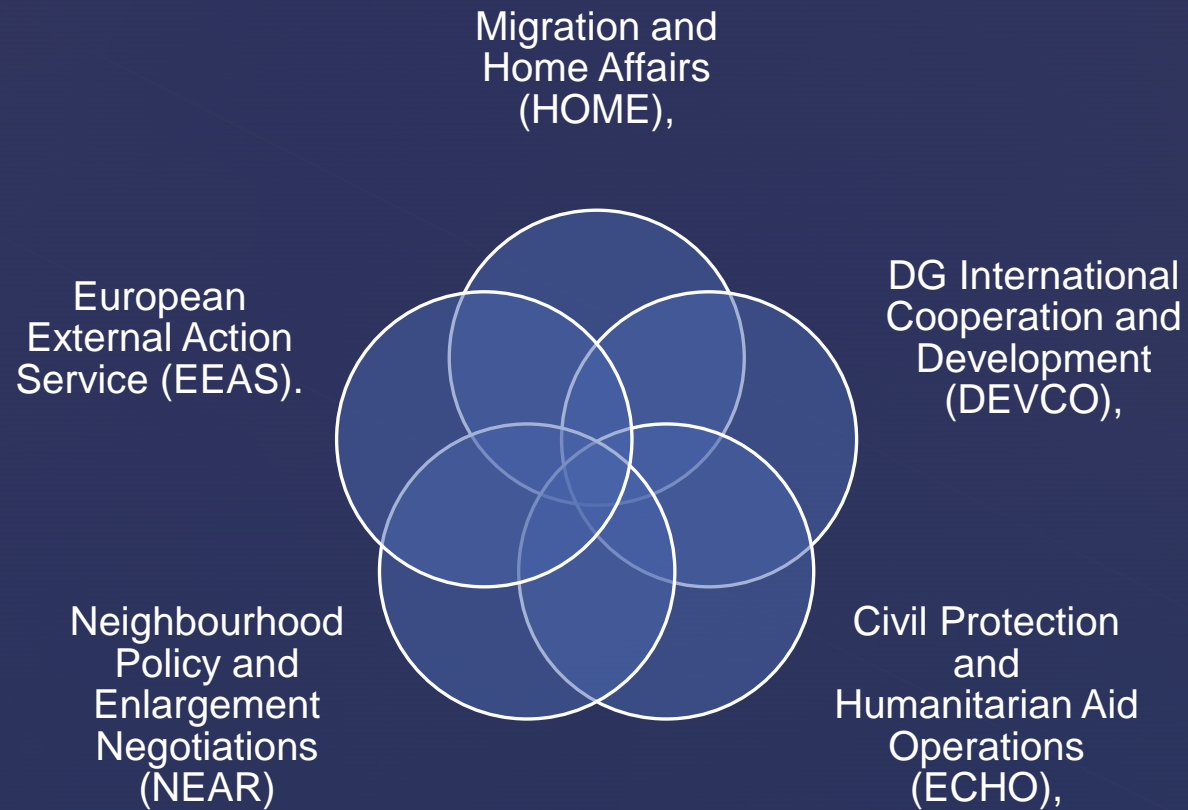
Migration and Home Affairs (HOME),

DG International Cooperation and Development (DEVCO),

Civil Protection and Humanitarian Aid Operations (ECHO),

Neighbourhood Policy and Enlargement Negotiations (NEAR)

European External Action Service (EEAS).